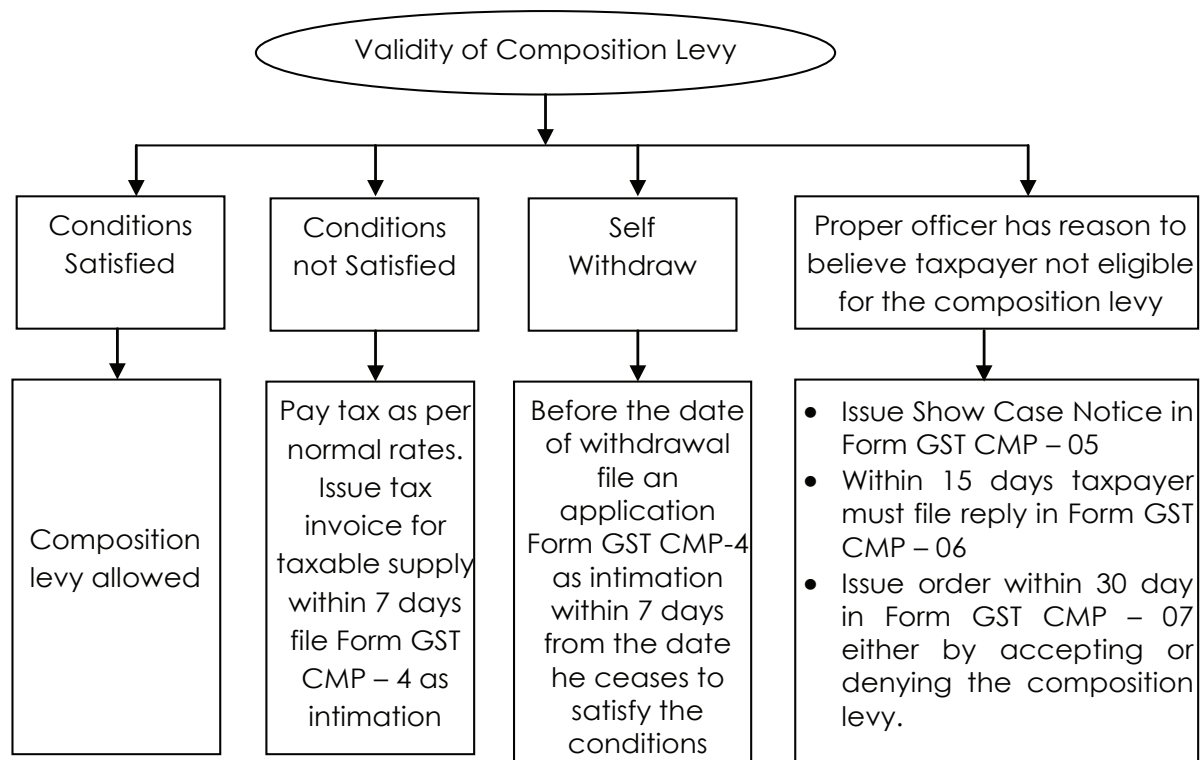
Validity of Composition Levy

Conditions Satisfied

Conditions not Satisfied

Self Withdraw

Proper officer has reason to believe taxpayer not eligible for the composition levy

Composition levy allowed

Pay tax as per normal rates. Issue tax invoice for taxable supply within 7 days file Form GST CMP – 4 as intimation

Before the date of withdrawal file an application Form GST CMP-4 as intimation within 7 days from the date he ceases to satisfy the conditions

- Issue Show Case Notice in Form GST CMP – 05
- Within 15 days taxpayer must file reply in Form GST CMP – 06
- Issue order within 30 day in Form GST CMP – 07 either by accepting or denying the composition levy.